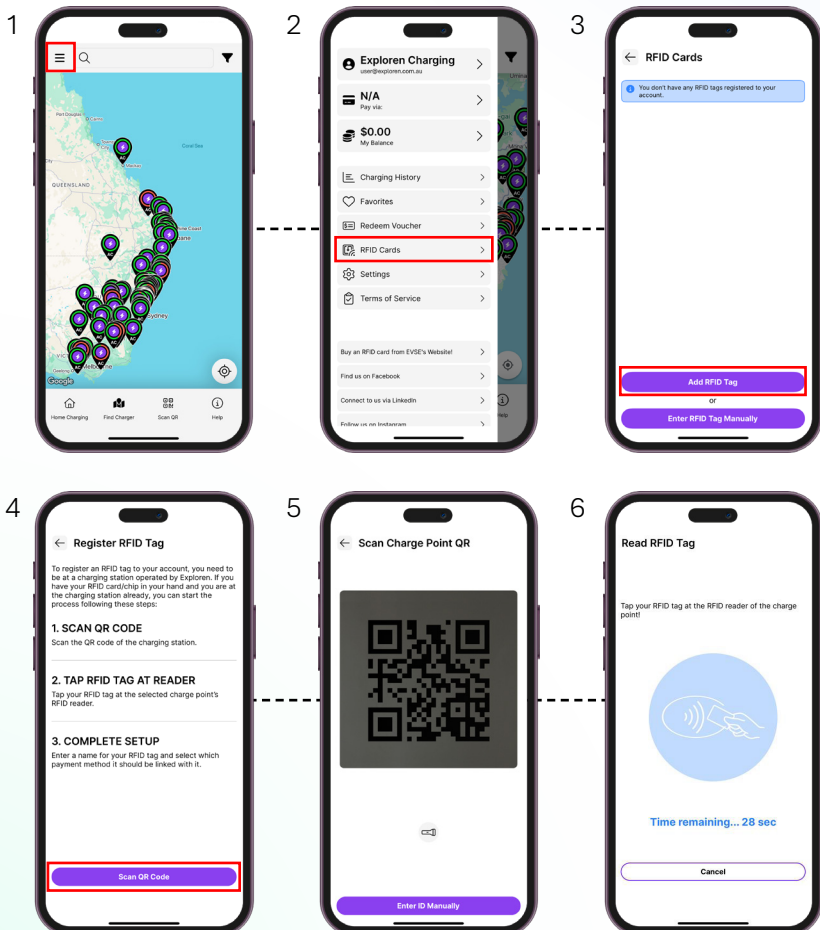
1

QUEENSLAND

Coral Sea

Sydney

Melbourne

Google

Home Charging

Find Charger

Scan QR

Help

2

Exploren Charging
user@exploren.com.au

N/A
Pay via:

$0.00
My Balance

Charging History

Favorites

Redeem Voucher

RFID Cards

Settings

Terms of Service

Buy an RFID card from EVSE's Website!

Find us on Facebook

Connect to us via LinkedIn

Follow us on Instagram

Help

3

RFID Cards

You don't have any RFID tags registered to your account.

Add RFID Tag

or

Enter RFID Tag Manually

4

Register RFID Tag

To register an RFID tag to your account, you need to be at a charging station operated by Exploren. If you have your RFID card/chip in your hand and you are at the charging station already, you can start the process following these steps:

1. SCAN QR CODE
Scan the QR code of the charging station.

2. TAP RFID TAG AT READER
Tap your RFID tag at the selected charge point's RFID reader.

3. COMPLETE SETUP
Enter a name for your RFID tag and select which payment method it should be linked with it.

Scan QR Code

5

Scan Charge Point QR

Enter ID Manually

6

Read RFID Tag

Tap your RFID tag at the RFID reader of the charge point!

Time remaining... 28 sec

Cancel